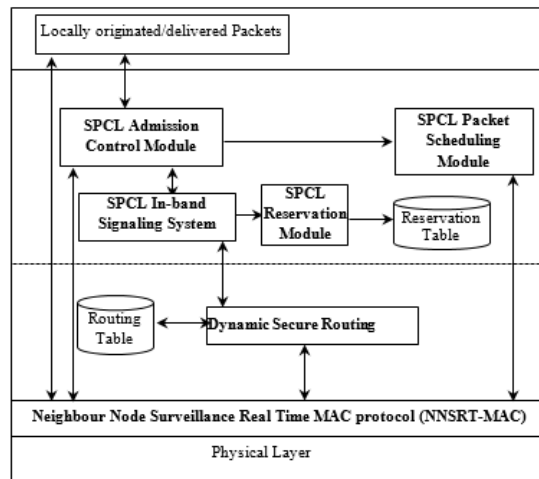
Locally originated/delivered Packets

SPCL Admission Control Module

SPCL Packet Scheduling Module

SPCL In-band Signaling System

SPCL Reservation Module

Reservation Table

Routing Table

Dynamic Secure Routing

Neighbour Node Surveillance Real Time MAC protocol (NNSRT-MAC)

Physical Layer